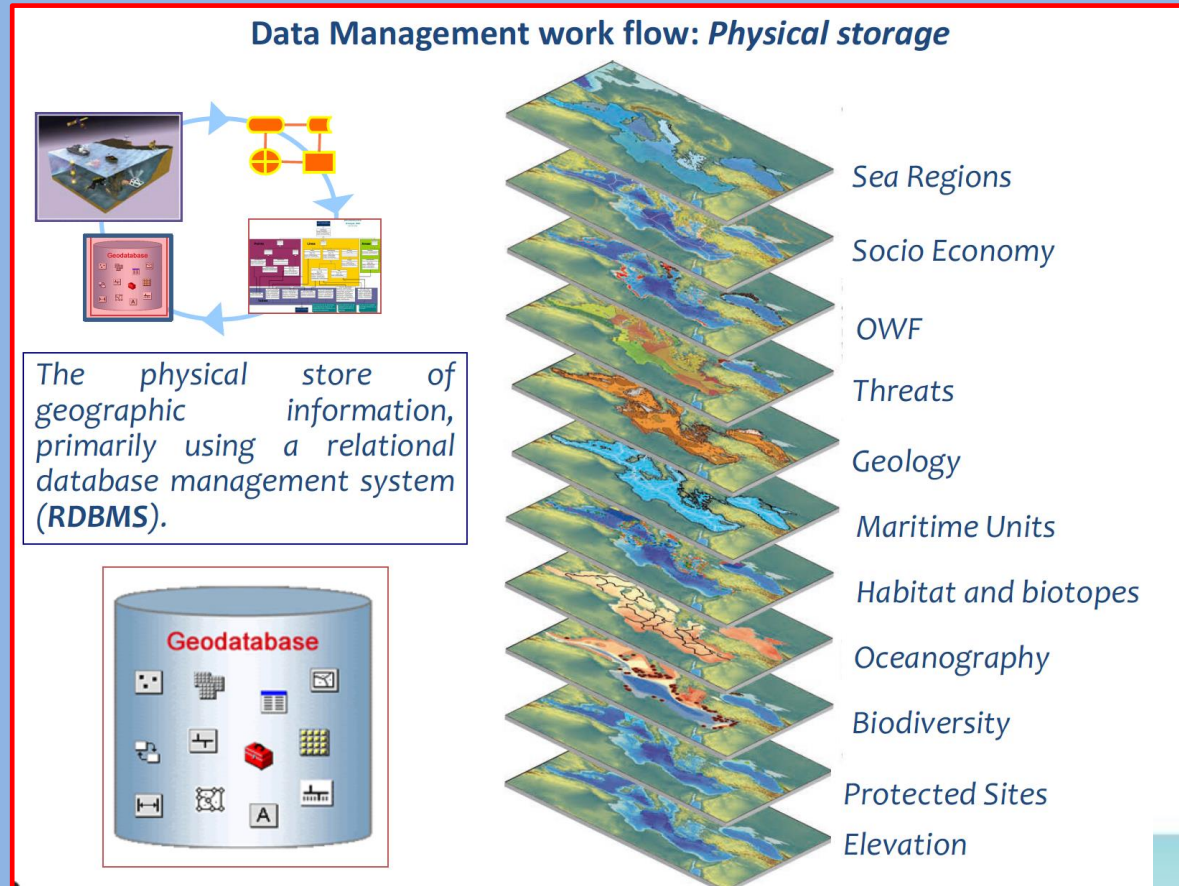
Data Management work flow: *Physical storage*

Geodatabase

The physical store of geographic information, primarily using a relational database management system (**RDBMS**).

Geodatabase

A

Sea Regions

Socio Economy

OWF

Threats

Geology

Maritime Units

Habitat and biotopes

Oceanography

Biodiversity

Protected Sites

Elevation